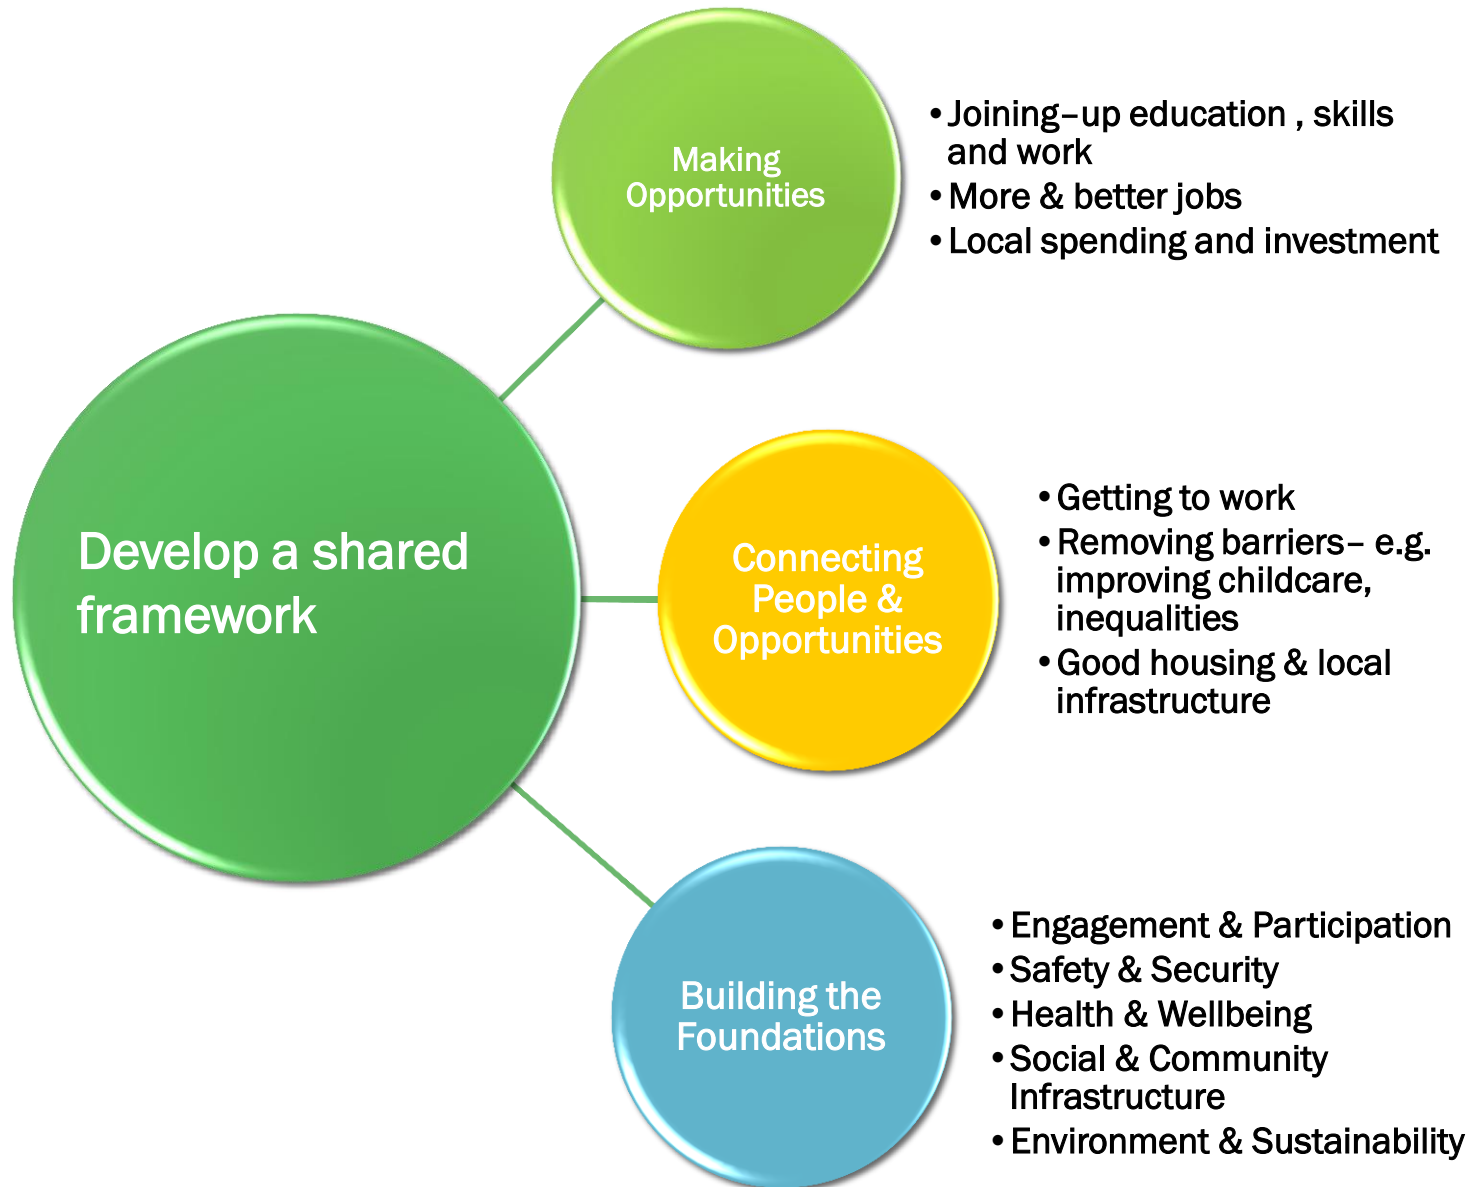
Develop a shared framework

Making Opportunities

• Joining–up education , skills and work
• More & better jobs
• Local spending and investment

Connecting People & Opportunities

• Getting to work
• Removing barriers– e.g. improving childcare, inequalities
• Good housing & local infrastructure

Building the Foundations

• Engagement & Participation
• Safety & Security
• Health & Wellbeing
• Social & Community Infrastructure
• Environment & Sustainability